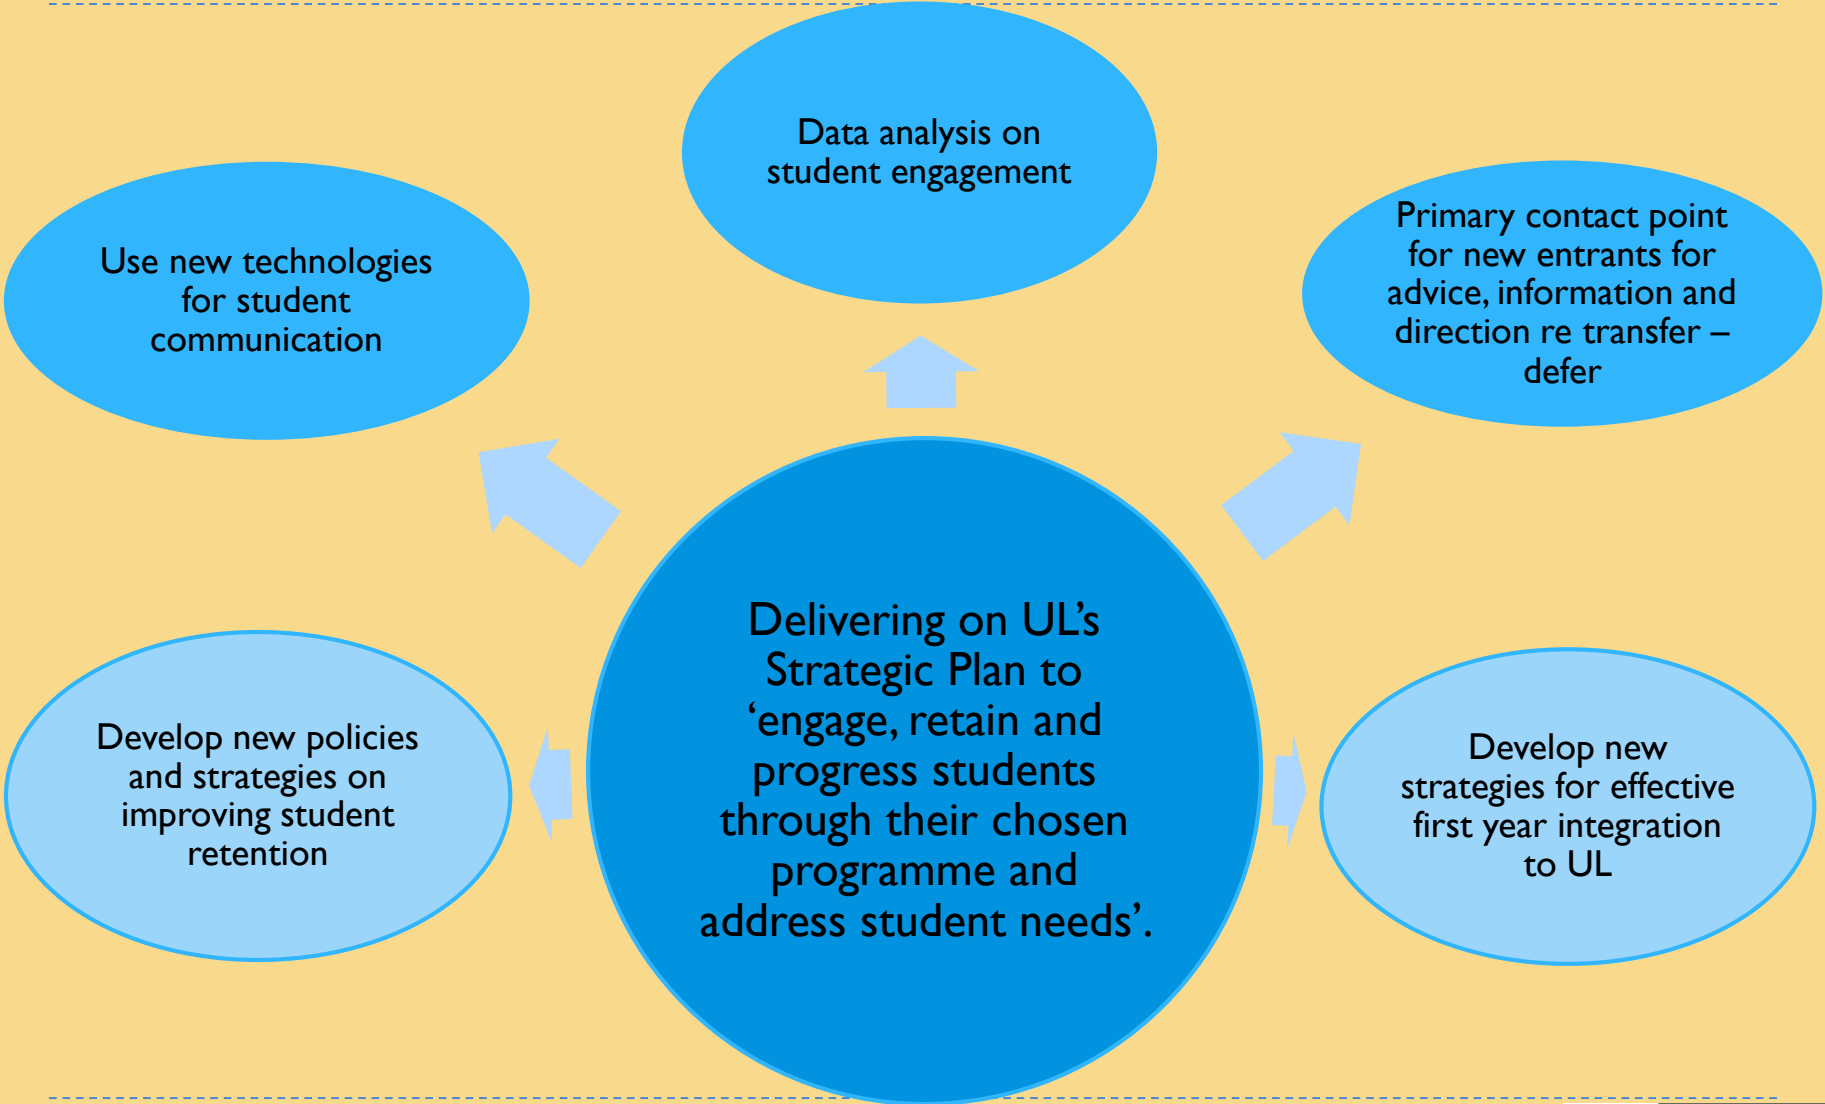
Data analysis on student engagement

Use new technologies for student communication

Primary contact point for new entrants for advice, information and direction re transfer – defer

Delivering on UL’s Strategic Plan to ‘engage, retain and progress students through their chosen programme and address student needs’.

Develop new policies and strategies on improving student retention

Develop new strategies for effective first year integration to UL